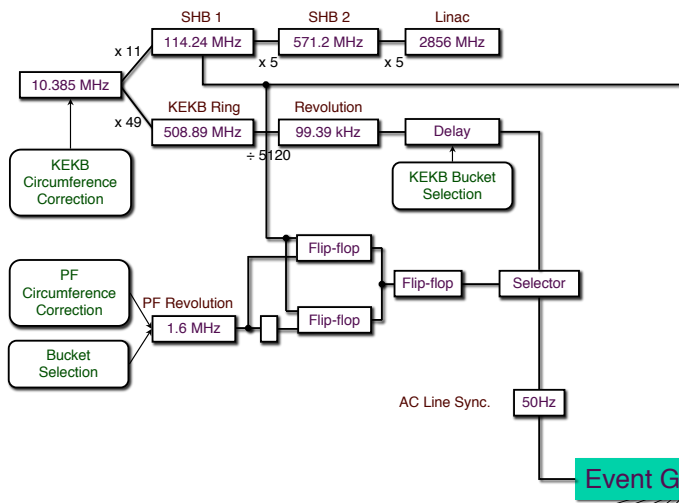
SHB 1

SHB 2

Linac

x 11

114.24 MHz

571.2 MHz

2856 MHz

x 5

x 5

10.385 MHz

KEKB Ring

Revolution

x 49

508.89 MHz

99.39 kHz

Delay

÷ 5120

KEKB Circumference Correction

KEKB Bucket Selection

Flip-flop

PF Circumference Correction

Flip-flop

Selector

PF Revolution

1.6 MHz

Flip-flop

Bucket Selection

AC Line Sync.

50Hz

Event G